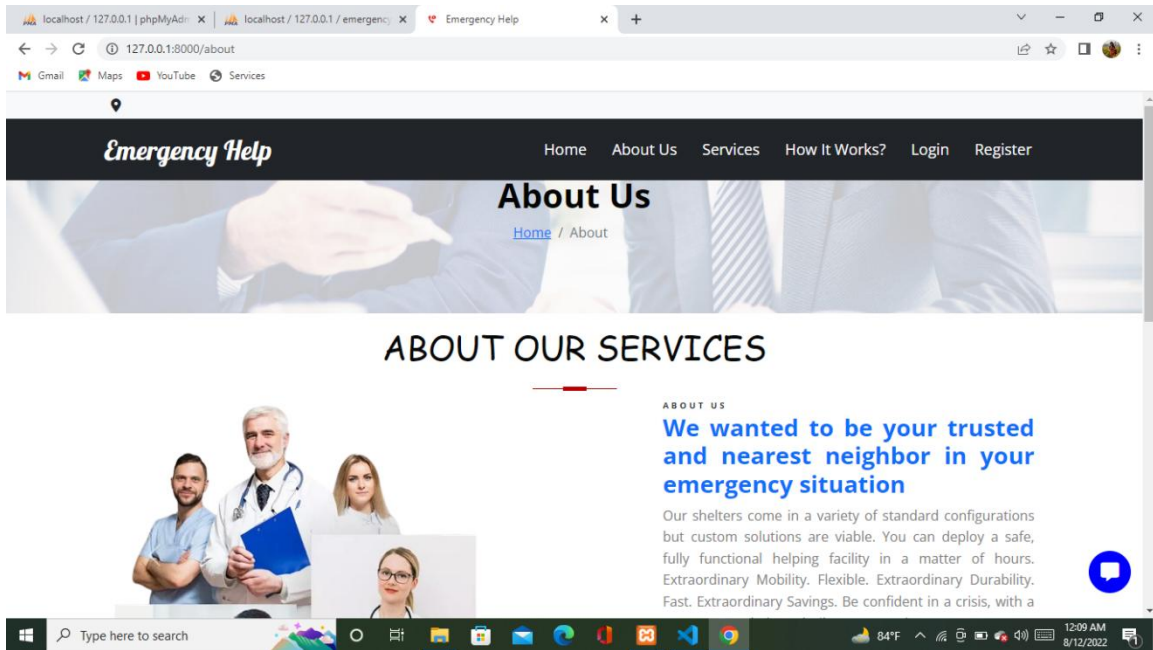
localhost / 127.0.0.1 | phpMyAdn ×
localhost / 127.0.0.1 / emergenc ×
Emergency Help ×
+

127.0.0.1:8000/about

Gmail Maps YouTube Services

Emergency Help

Home About Us Services How It Works? Login Register

About Us

Home / About

ABOUT OUR SERVICES

ABOUT US

We wanted to be your trusted and nearest neighbor in your emergency situation

Our shelters come in a variety of standard configurations but custom solutions are viable. You can deploy a safe, fully functional helping facility in a matter of hours. Extraordinary Mobility. Flexible. Extraordinary Durability. Fast. Extraordinary Savings. Be confident in a crisis, with a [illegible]

Type here to search

84°F

12:09 AM
8/12/2022